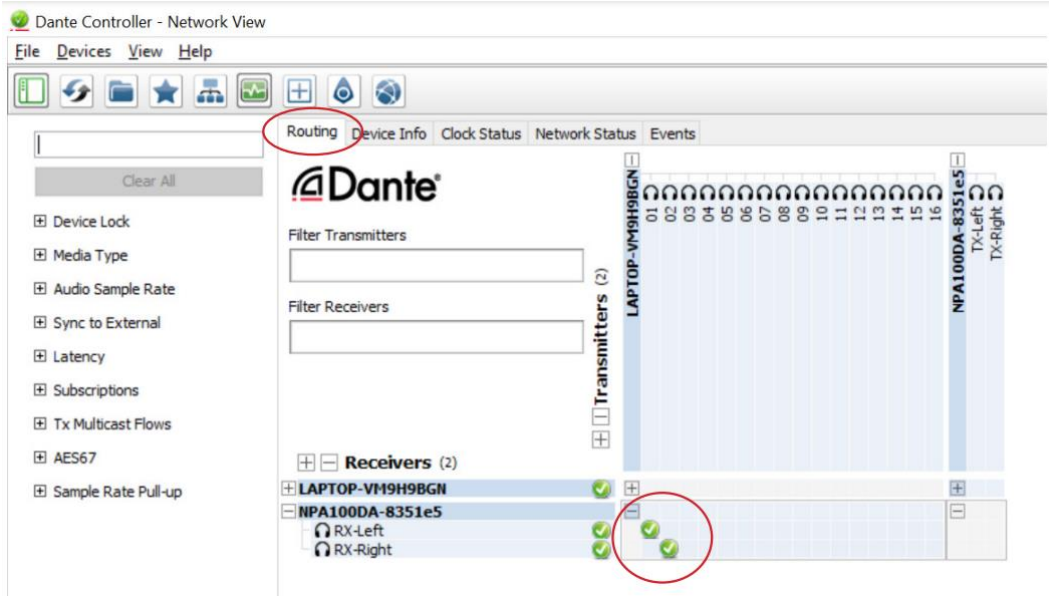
Dante Controller - Network View

File Devices View Help

Routing Device Info Clock Status Network Status Events

Clear All

⊞ Device Lock

⊞ Media Type

⊞ Audio Sample Rate

⊞ Sync to External

⊞ Latency

⊞ Subscriptions

⊞ Tx Multicast Flows

⊞ AES67

⊞ Sample Rate Pull-up

Dante

Filter Transmitters

Filter Receivers

Transmitters (2)

LAPTOP-VM9H9BGN

01 02 03 04 05 06 07 08 09 10 11 12 13 14 15 16

NPA100DA-8351e5

TX-Left TX-Right

Receivers (2)

LAPTOP-VM9H9BGN

NPA100DA-8351e5

RX-Left

RX-Right